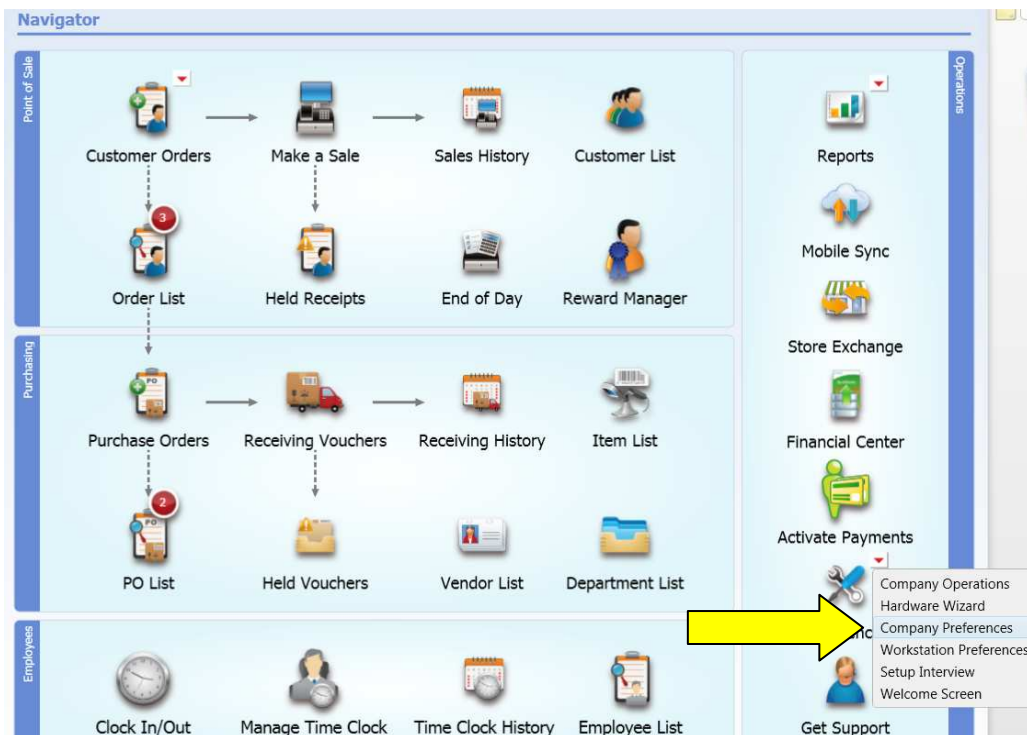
Navigator

Point of Sale

Customer Orders
Make a Sale
Sales History
Customer List
3
Order List
Held Receipts
End of Day
Reward Manager

Purchasing

PO
Purchase Orders
Receiving Vouchers
Receiving History
Item List
2
PO
PO List
Held Vouchers
Vendor List
Department List

Employees

Clock In/Out
Manage Time Clock
Time Clock History
Employee List

Operations

Reports
Mobile Sync
Store Exchange
Financial Center
Activate Payments
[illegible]nc
Get Support

Company Operations
Hardware Wizard
Company Preferences
Workstation Preferences
Setup Interview
Welcome Screen